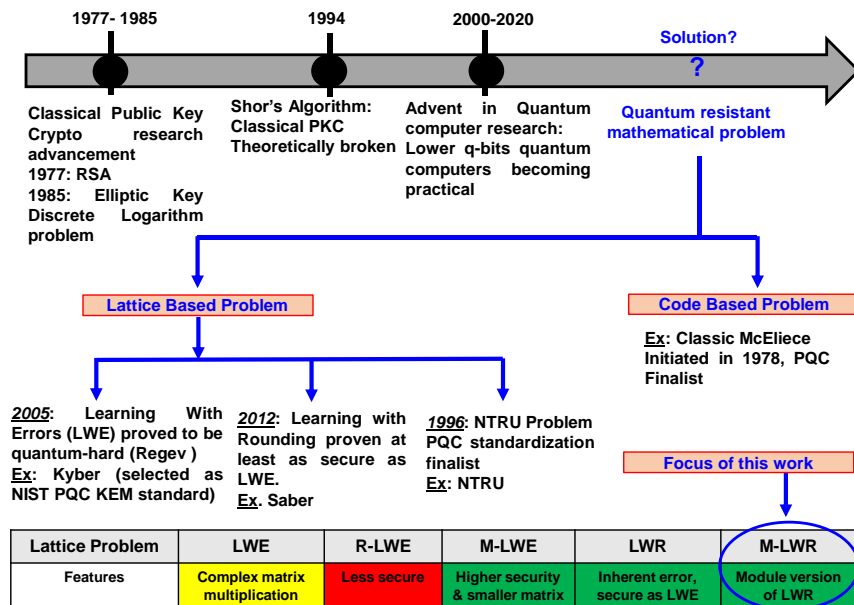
1977- 1985

1994

2000-2020

Solution?

?

Classical Public Key Crypto research advancement
1977: RSA
1985: Elliptic Key Discrete Logarithm problem

Shor's Algorithm: Classical PKC Theoretically broken

Advent in Quantum computer research: Lower q-bits quantum computers becoming practical

Quantum resistant mathematical problem

Lattice Based Problem

Code Based Problem

Ex: Classic McEliece Initiated in 1978, PQC Finalist

2005: Learning With Errors (LWE) proved to be quantum-hard (Regev )
Ex: Kyber (selected as NIST PQC KEM standard)

2012: Learning with Rounding proven at least as secure as LWE.
Ex. Saber

1996: NTRU Problem PQC standardization finalist
Ex: NTRU

Focus of this work

| Lattice Problem | LWE | R-LWE | M-LWE | LWR | M-LWR |
|---|---|---|---|---|---|
| Features | Complex matrix multiplication | Less secure | Higher security & smaller matrix | Inherent error, secure as LWE | Module version of LWR |